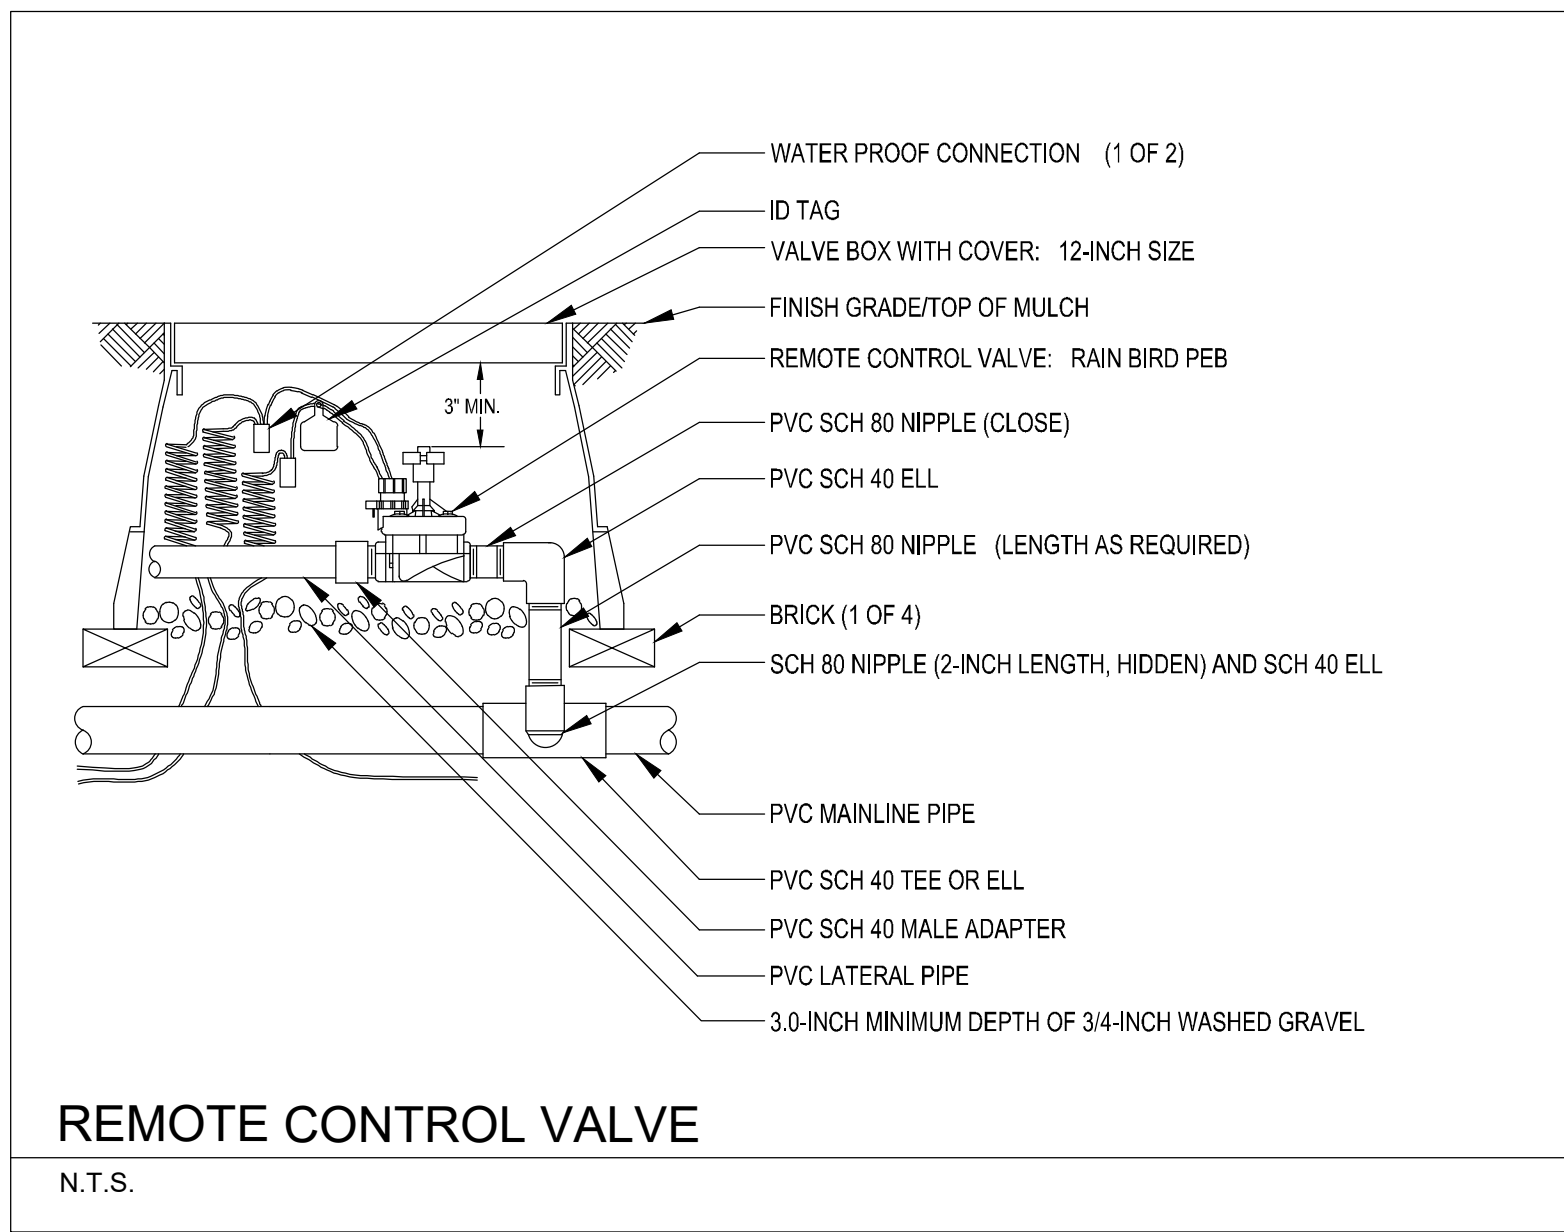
WATER PROOF CONNECTION (1 OF 2)

ID TAG

VALVE BOX WITH COVER: 12-INCH SIZE

FINISH GRADE/TOP OF MULCH

REMOTE CONTROL VALVE: RAIN BIRD PEB

3" MIN.

PVC SCH 80 NIPPLE (CLOSE)

PVC SCH 40 ELL

PVC SCH 80 NIPPLE (LENGTH AS REQUIRED)

BRICK (1 OF 4)

SCH 80 NIPPLE (2-INCH LENGTH, HIDDEN) AND SCH 40 ELL

PVC MAINLINE PIPE

PVC SCH 40 TEE OR ELL

PVC SCH 40 MALE ADAPTER

PVC LATERAL PIPE

3.0-INCH MINIMUM DEPTH OF 3/4-INCH WASHED GRAVEL

REMOTE CONTROL VALVE

N.T.S.